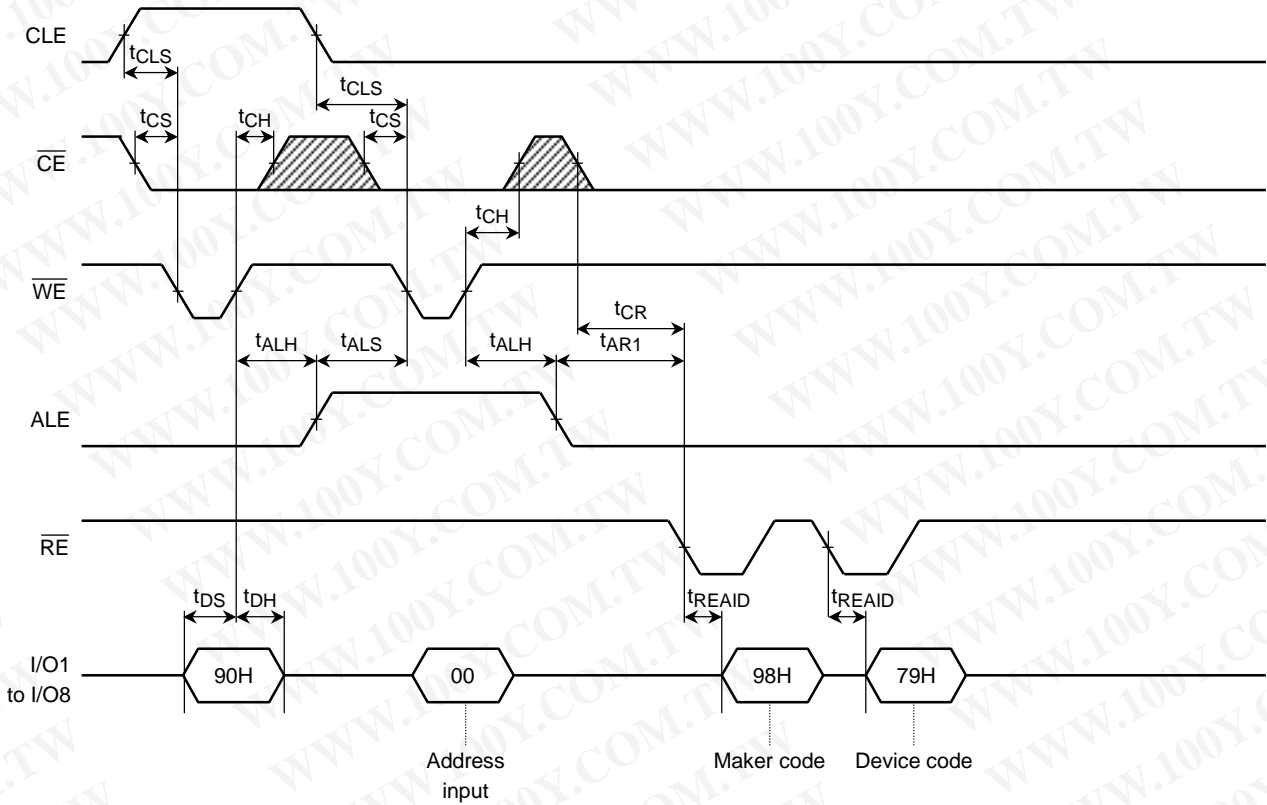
CLE

$t_{CLS}$

$t_{CLS}$

$t_{CS}$

$t_{CH}$

$t_{CS}$

$\overline{CE}$

$t_{CH}$

$\overline{WE}$

$t_{CR}$

$t_{ALH}$

$t_{ALS}$

$t_{ALH}$

$t_{AR1}$

ALE

$\overline{RE}$

$t_{DS}$

$t_{DH}$

$t_{REAID}$

$t_{REAID}$

I/O1 to I/O8

90H

00

98H

79H

Address input

Maker code

Device code

WWW.100Y.COM.TW